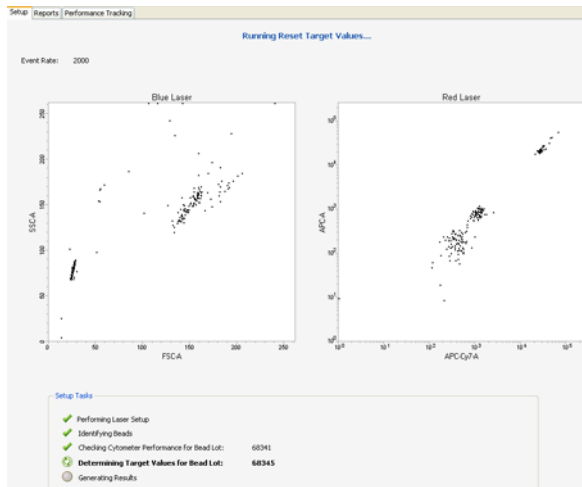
Setup | Reports | Performance Tracking

Running Reset Target Values...

Event Rate: 2000

Blue Laser

SSC-A

250
200
150
100
50
0

0 50 100 150 200 250

FSC-A

Red Laser

APC-A

$10^5$
$10^4$
$10^3$
$10^2$
$10^1$

$10^0$ $10^1$ $10^2$ $10^3$ $10^4$ $10^5$

APC-Cy7-A

Setup Tasks

Performing Laser Setup
Identifying Beads
Checking Cytometer Performance for Bead Lot: 68341
Determining Target Values for Bead Lot: 68345
Generating Results